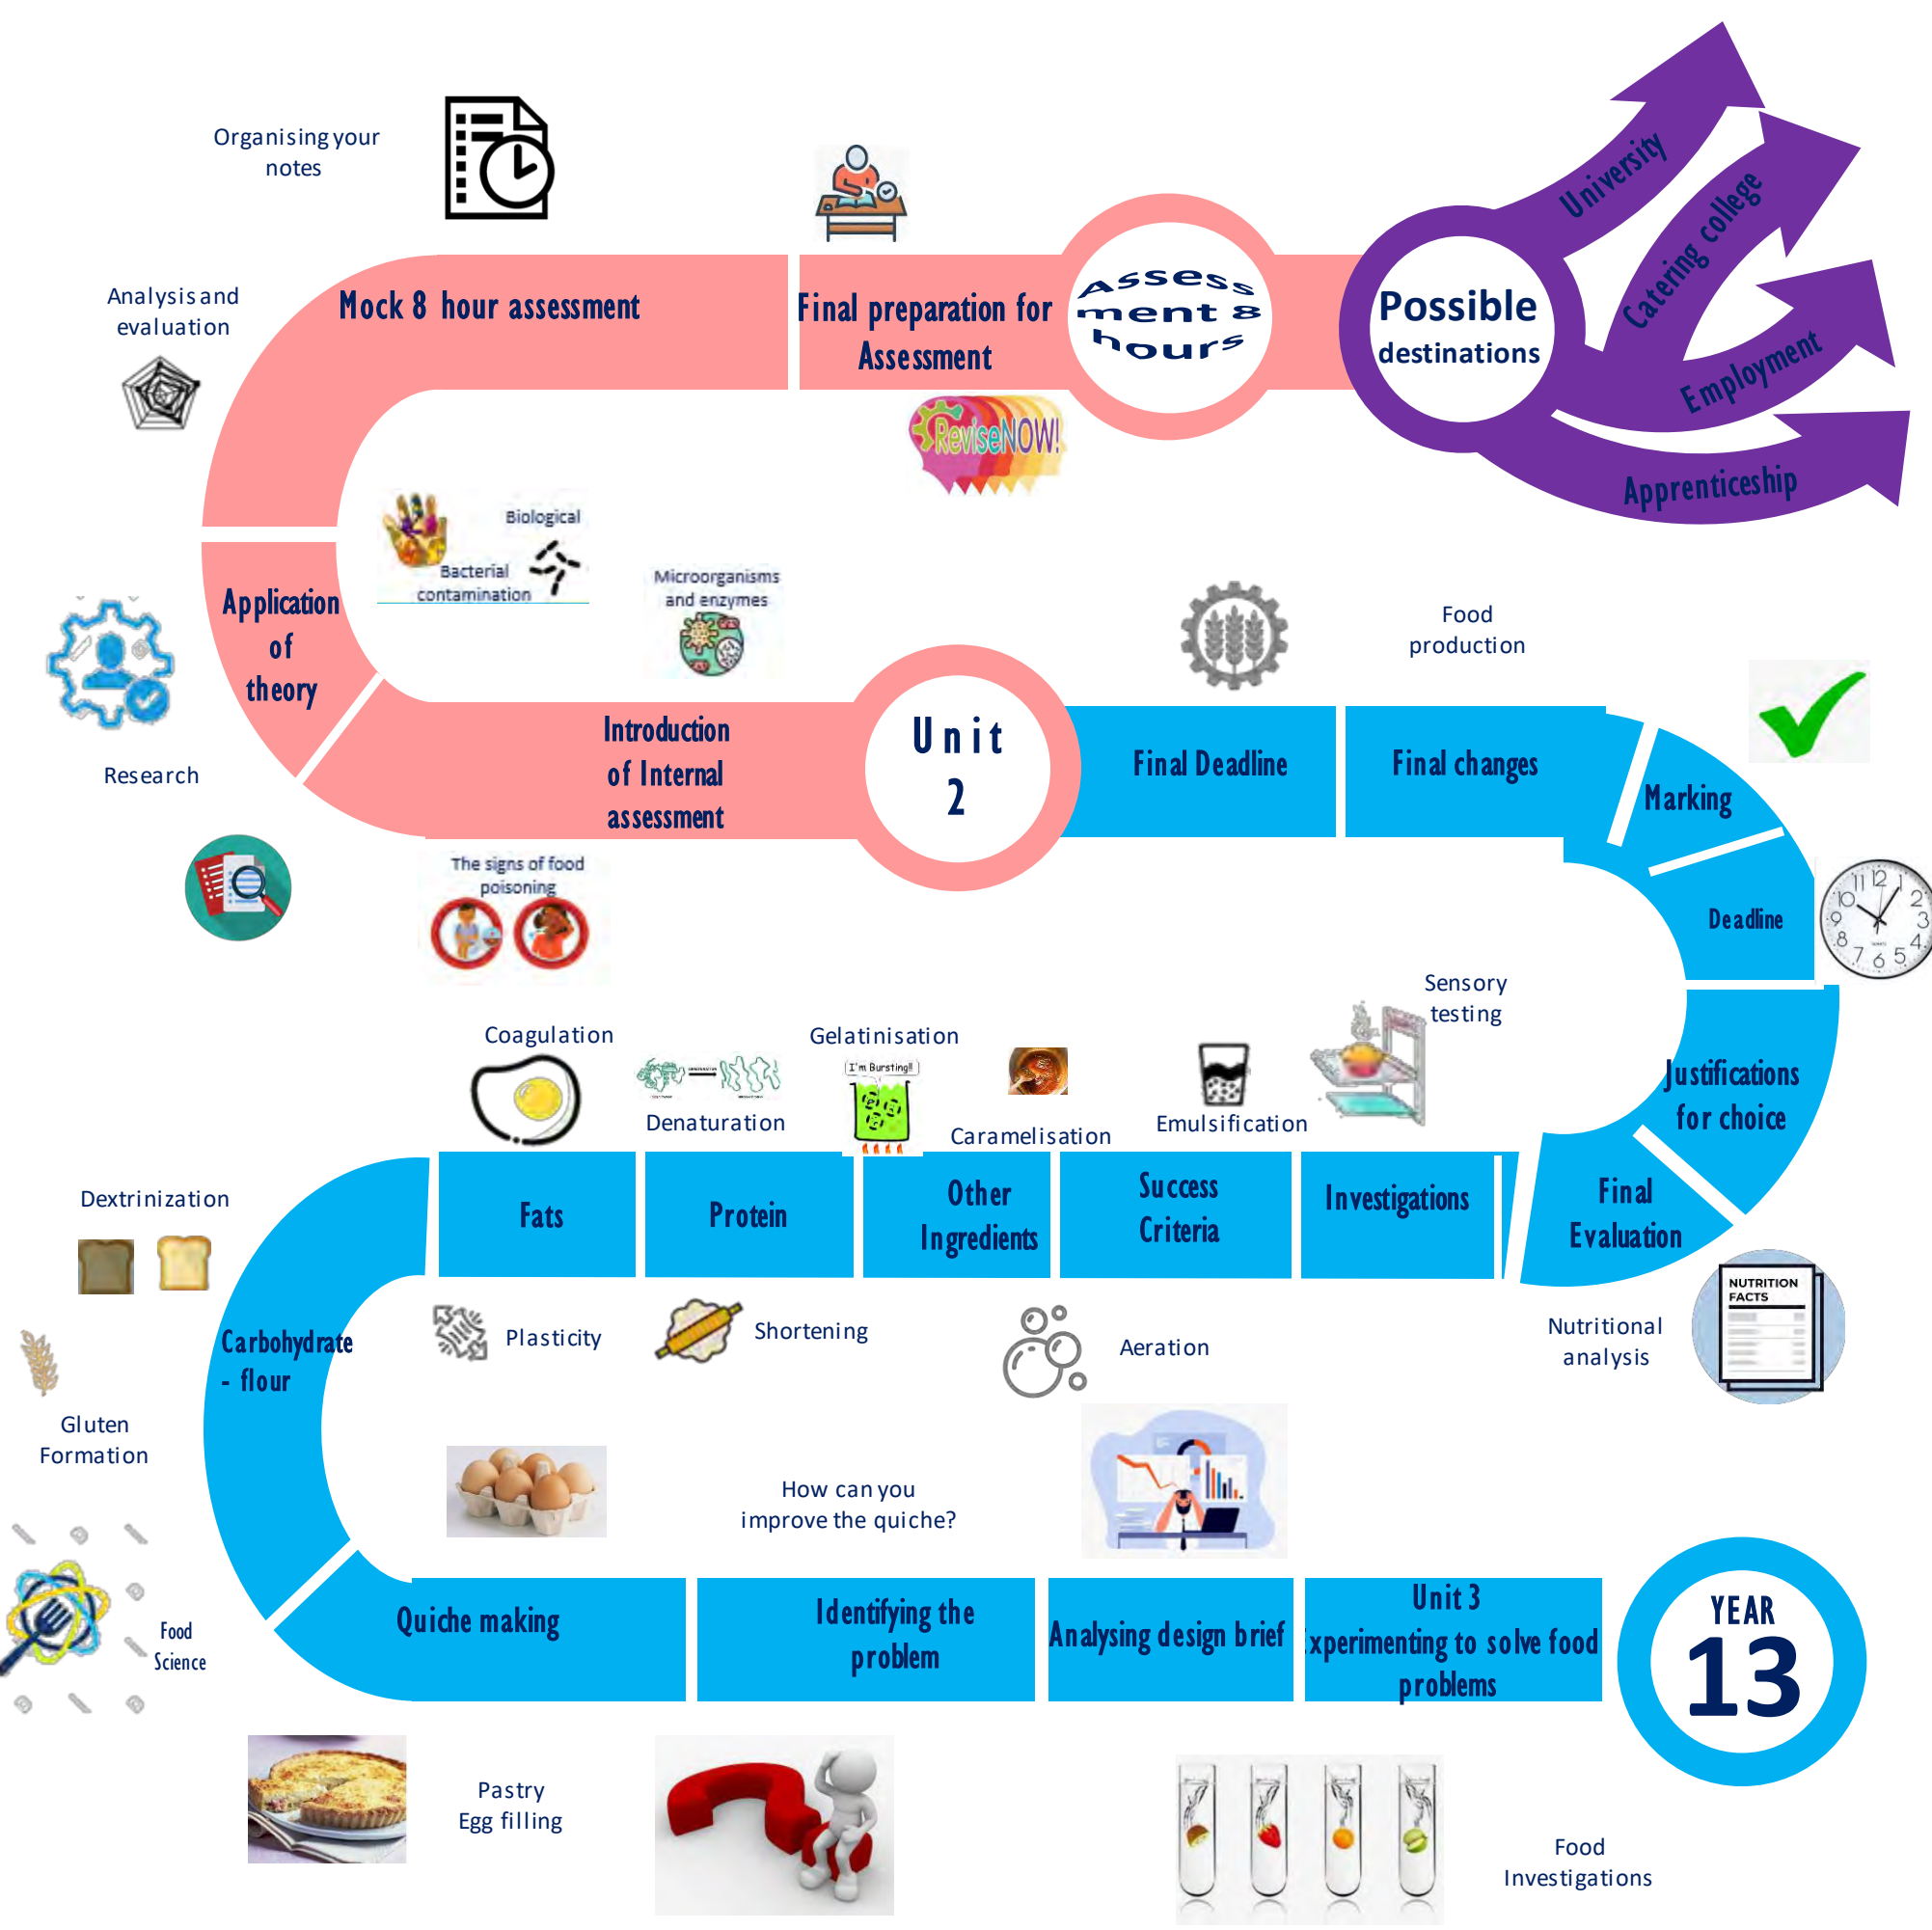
Organising your notes

Mock 8 hour assessment

Final preparation for Assessment

Assessment 8 hours

Possible destinations

University

Catering college

Employment

Apprenticeship

Analysis and evaluation

ReviseNOW!

Biological

Bacterial contamination

Microorganisms and enzymes

Application of theory

Food production

Research

Introduction of Internal assessment

Unit 2

Final Deadline

Final changes

Marking

Deadline

The signs of food poisoning

Sensory testing

Coagulation

Gelatinisation

Denaturation

I'm Bursting!!

Caramelisation

Emulsification

Justifications for choice

Dextrinization

Fats

Protein

Other Ingredients

Success Criteria

Investigations

Final Evaluation

Carbohydrate - flour

Plasticity

Shortening

Aeration

Nutritional analysis

NUTRITION FACTS

Gluten Formation

How can you improve the quiche?

Food Science

Quiche making

Identifying the problem

Analysing design brief

Unit 3 Experimenting to solve food problems

YEAR 13

Pastry Egg filling

Food Investigations